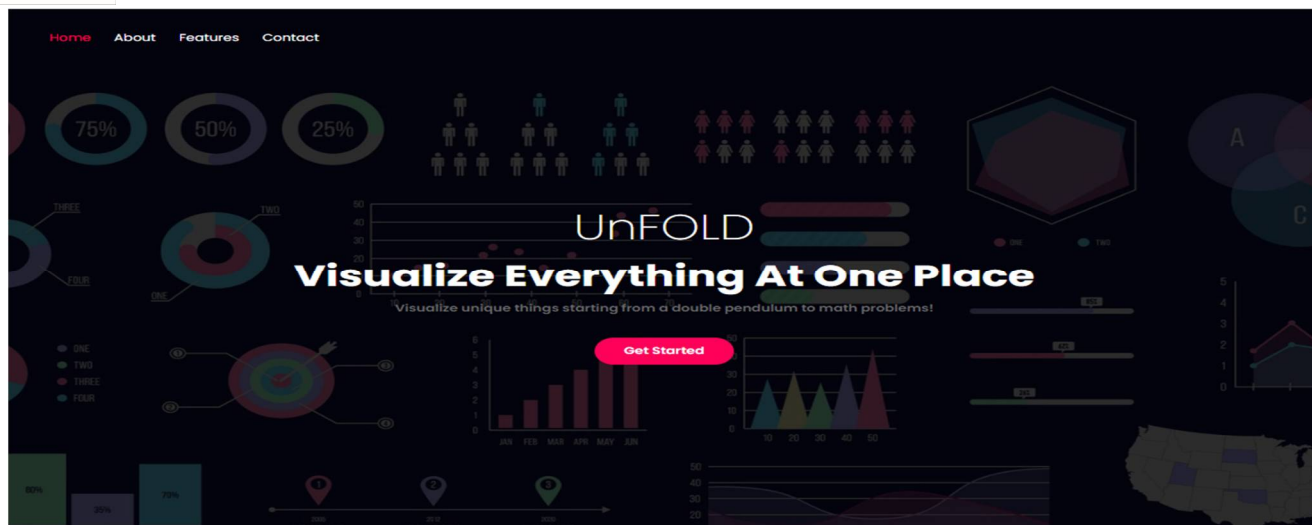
Home About Features Contact

75% 50% 25%

A

C

THREE

TWO

FOUR

ONE

UnFOLD

Visualize Everything At One Place

Visualize unique things starting from a double pendulum to math problems!

Get Started

ONE
TWO
THREE
FOUR

JAN FEB MAR APR MAY JUN

10 20 30 40 50

80%

70%

35%